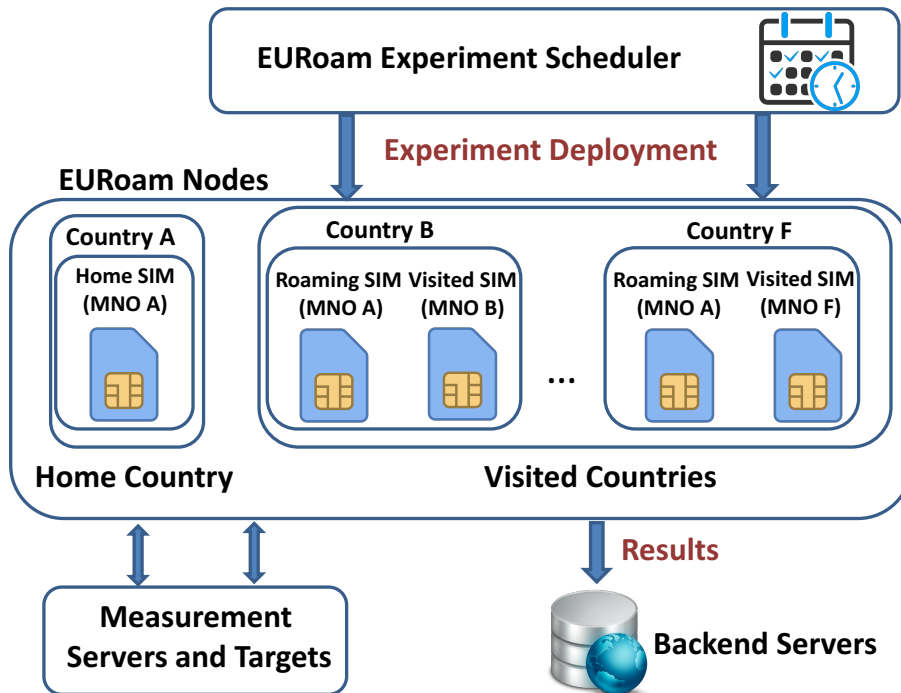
EURoam Experiment Scheduler

Experiment Deployment

EURoam Nodes

Country A

Home SIM (MNO A)

Country B

Roaming SIM (MNO A)

Visited SIM (MNO B)

...

Country F

Roaming SIM (MNO A)

Visited SIM (MNO F)

Home Country

Visited Countries

Results

Measurement Servers and Targets

Backend Servers